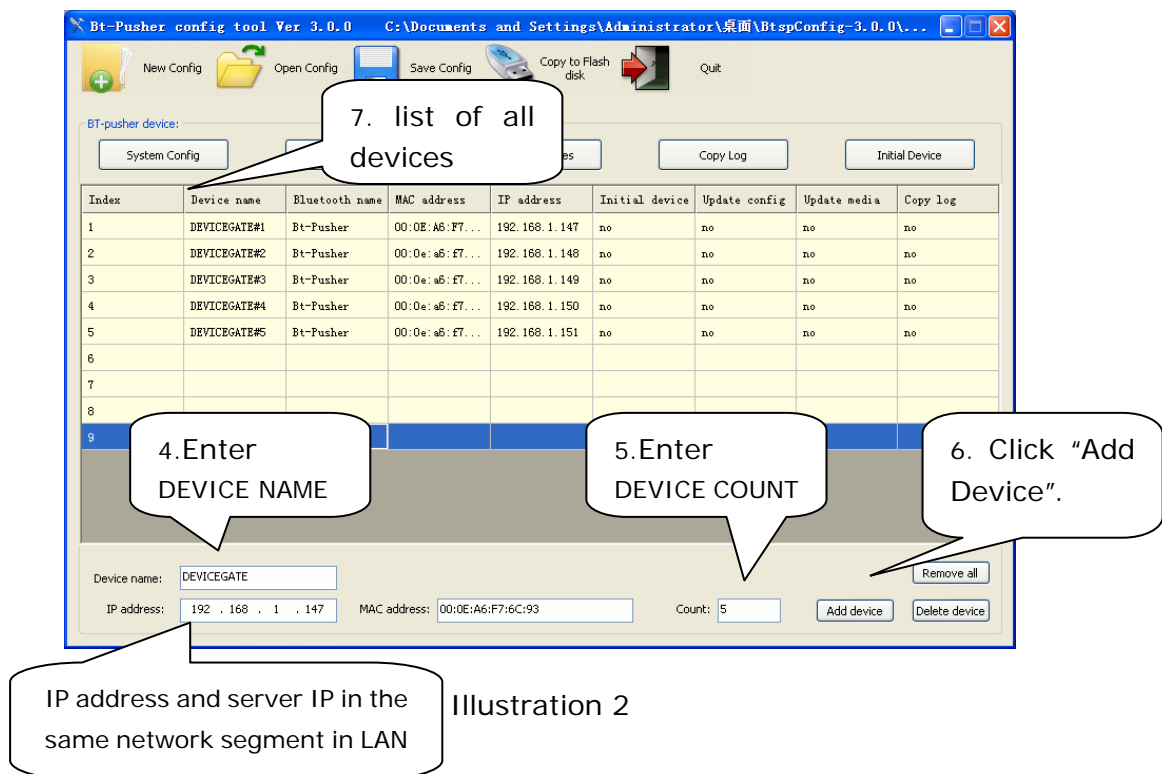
Bt-Pusher config tool Ver 3.0.0 C:\Documents and Settings\Administrator\桌面\BtspConfig-3.0.0\...

New Config
Open Config
Save Config
Copy to Flash disk
Quit

BT-pusher device:

System Config
7. list of all devices
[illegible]es
Copy Log
Initial Device

| Index | Device name | Bluetooth name | MAC address | IP address | Initial device | Update config | Update media | Copy log |
|---|---|---|---|---|---|---|---|---|
| 1 | DEVICEGATE#1 | Bt-Pusher | 00:0E:A6:F7... | 192.168.1.147 | no | no | no | no |
| 2 | DEVICEGATE#2 | Bt-Pusher | 00:0e:a6:f7... | 192.168.1.148 | no | no | no | no |
| 3 | DEVICEGATE#3 | Bt-Pusher | 00:0e:a6:f7... | 192.168.1.149 | no | no | no | no |
| 4 | DEVICEGATE#4 | Bt-Pusher | 00:0e:a6:f7... | 192.168.1.150 | no | no | no | no |
| 5 | DEVICEGATE#5 | Bt-Pusher | 00:0e:a6:f7... | 192.168.1.151 | no | no | no | no |
| 6 | | | | | | | | |
| 7 | | | | | | | | |
| 8 | | | | | | | | |
| 9 | | | | | | | | |

4.Enter DEVICE NAME

5.Enter DEVICE COUNT

6. Click “Add Device”.

Device name: DEVICEGATE
IP address: 192 . 168 . 1 . 147
MAC address: 00:0E:A6:F7:6C:93
Count: 5
Remove all
Add device
Delete device

IP address and server IP in the same network segment in LAN

Illustration 2